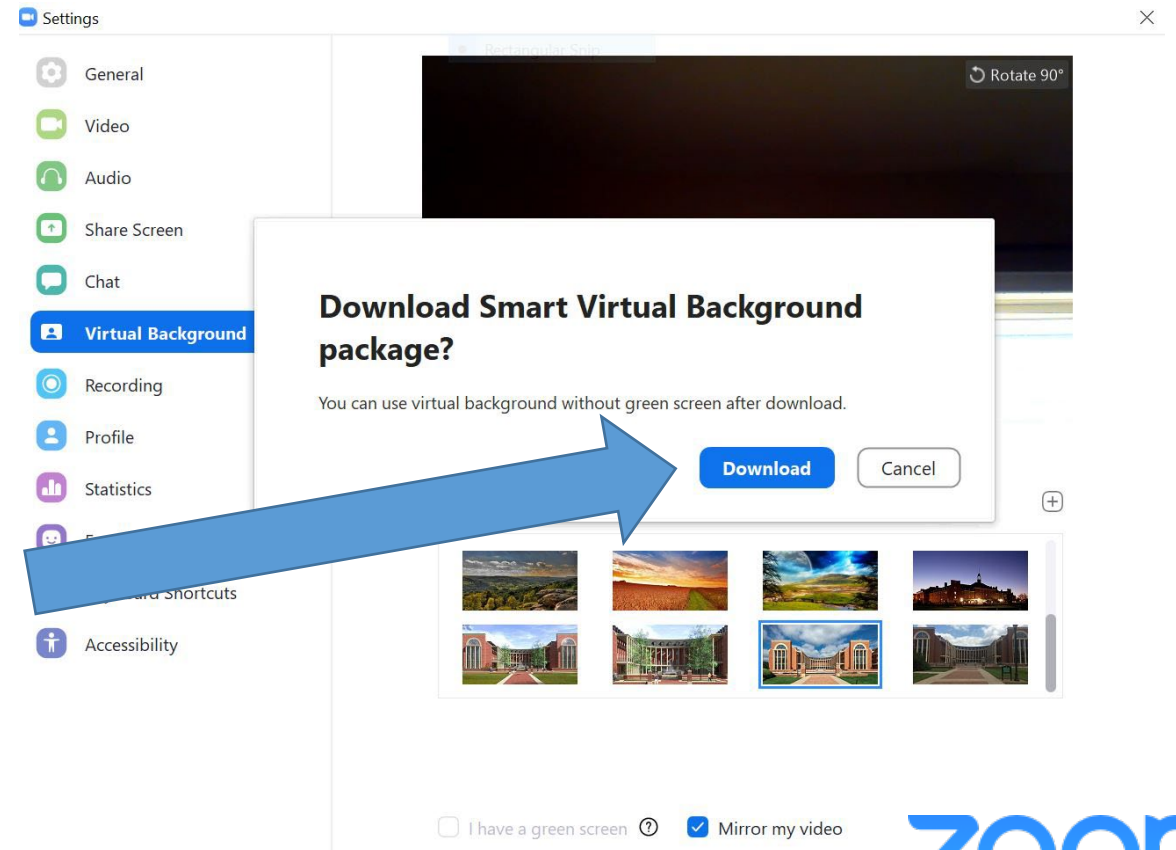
Settings

General

Video

Audio

Share Screen

Chat

Virtual Background

Recording

Profile

Statistics

F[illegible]

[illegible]ard Shortcuts

Accessibility

Rectangular Snip

Rotate 90°

Download Smart Virtual Background package?

You can use virtual background without green screen after download.

Download

Cancel

I have a green screen

Mirror my video

zoo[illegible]